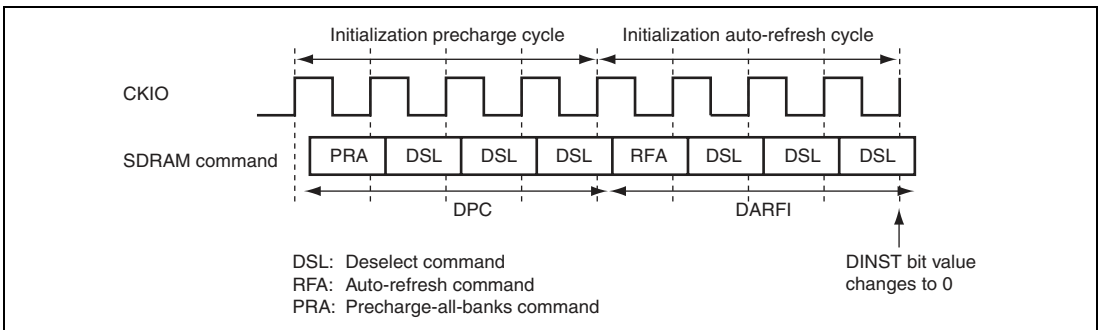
Initialization precharge cycle

Initialization auto-refresh cycle

CKIO

SDRAM command

| PRA | DSL | DSL | DSL | RFA | DSL | DSL | DSL |
|---|---|---|---|---|---|---|---|

DPC

DARFI

DSL: Deselect command
RFA: Auto-refresh command
PRA: Precharge-all-banks command

DINST bit value changes to 0